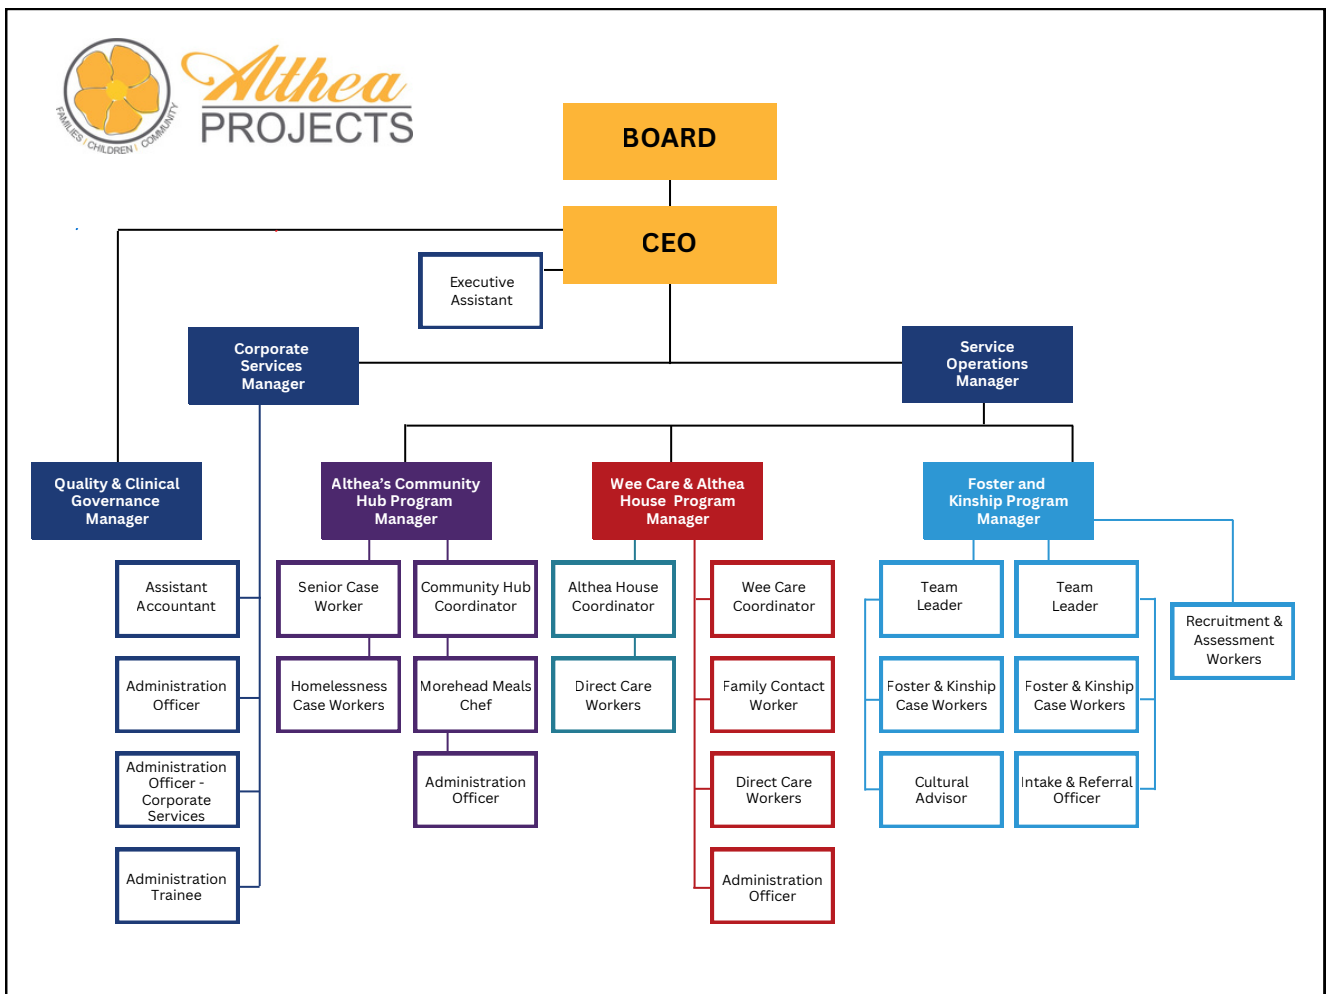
FAMILIES | CHILDREN | COMMUNITY

Althea PROJECTS

BOARD

CEO

Executive Assistant

Corporate Services Manager

Service Operations Manager

Quality & Clinical Governance Manager

Althea's Community Hub Program Manager

Wee Care & Althea House Program Manager

Foster and Kinship Program Manager

Assistant Accountant

Administration Officer

Administration Officer - Corporate Services

Administration Trainee

Senior Case Worker

Homelessness Case Workers

Community Hub Coordinator

Morehead Meals Chef

Administration Officer

Althea House Coordinator

Direct Care Workers

Wee Care Coordinator

Family Contact Worker

Direct Care Workers

Administration Officer

Team Leader

Foster & Kinship Case Workers

Cultural Advisor

Team Leader

Foster & Kinship Case Workers

Intake & Referral Officer

Recruitment & Assessment Workers